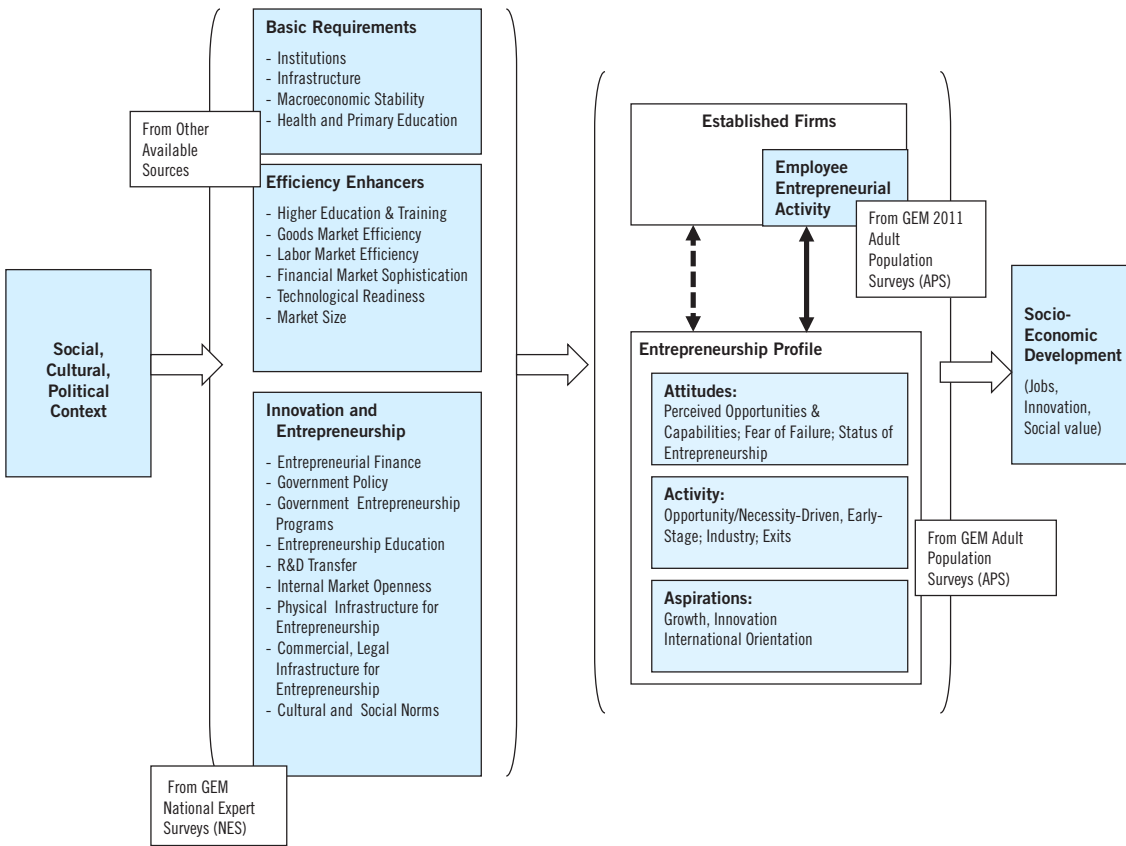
Social, Cultural, Political Context

From Other Available Sources

Basic Requirements
- Institutions
- Infrastructure
- Macroeconomic Stability
- Health and Primary Education

Efficiency Enhancers
- Higher Education & Training
- Goods Market Efficiency
- Labor Market Efficiency
- Financial Market Sophistication
- Technological Readiness
- Market Size

Innovation and Entrepreneurship
- Entrepreneurial Finance
- Government Policy
- Government Entrepreneurship Programs
- Entrepreneurship Education
- R&D Transfer
- Internal Market Openness
- Physical Infrastructure for Entrepreneurship
- Commercial, Legal Infrastructure for Entrepreneurship
- Cultural and Social Norms

From GEM National Expert Surveys (NES)

Established Firms

Employee Entrepreneurial Activity

From GEM 2011 Adult Population Surveys (APS)

Entrepreneurship Profile

Attitudes:
Perceived Opportunities & Capabilities; Fear of Failure; Status of Entrepreneurship

Activity:
Opportunity/Necessity-Driven, Early-Stage; Industry; Exits

Aspirations:
Growth, Innovation International Orientation

From GEM Adult Population Surveys (APS)

Socio-Economic Development
(Jobs, Innovation, Social value)